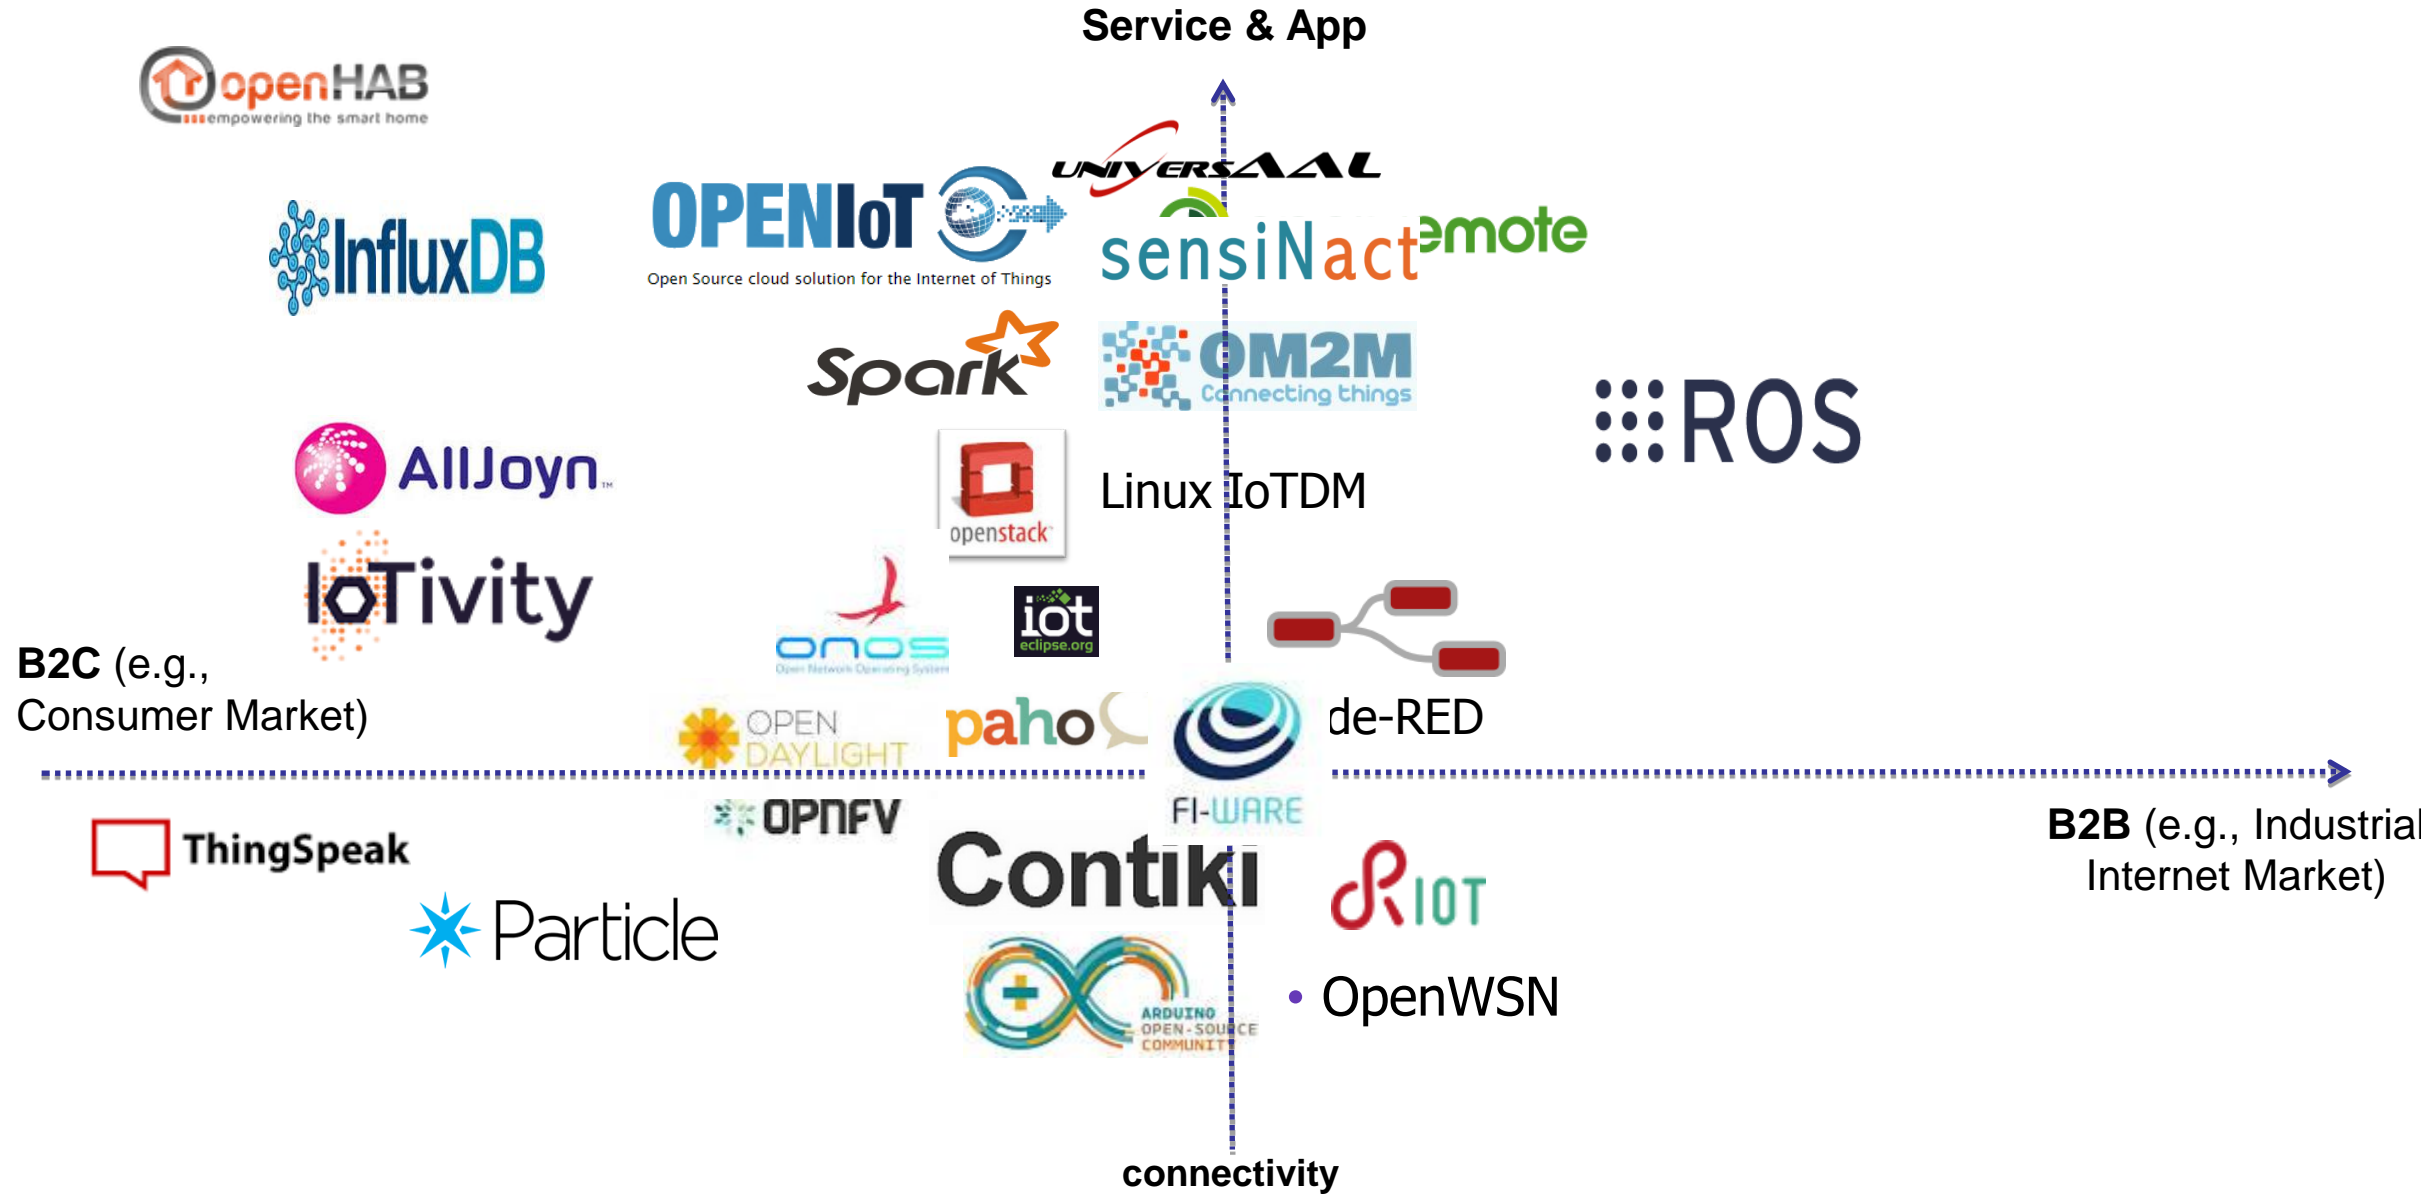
Service & App

openHAB
empowering the smart home

InfluxDB

OPENIoT
Open Source cloud solution for the Internet of Things

UNIVERSAAL

sensiNact

emote

Spark

OM2M
Connecting things

ROS

AllJoyn

openstack

Linux IoTDM

IoTivity

onos
Open Network Operating System

iot
eclipse.org

B2C (e.g., Consumer Market)

OPEN DAYLIGHT

paho

de-RED

FI-WARE

OPNFV

B2B (e.g., Industrial Internet Market)

ThingSpeak

Contiki

RIOT

Particle

ARDUINO OPEN-SOURCE COMMUNITY

• OpenWSN

connectivity